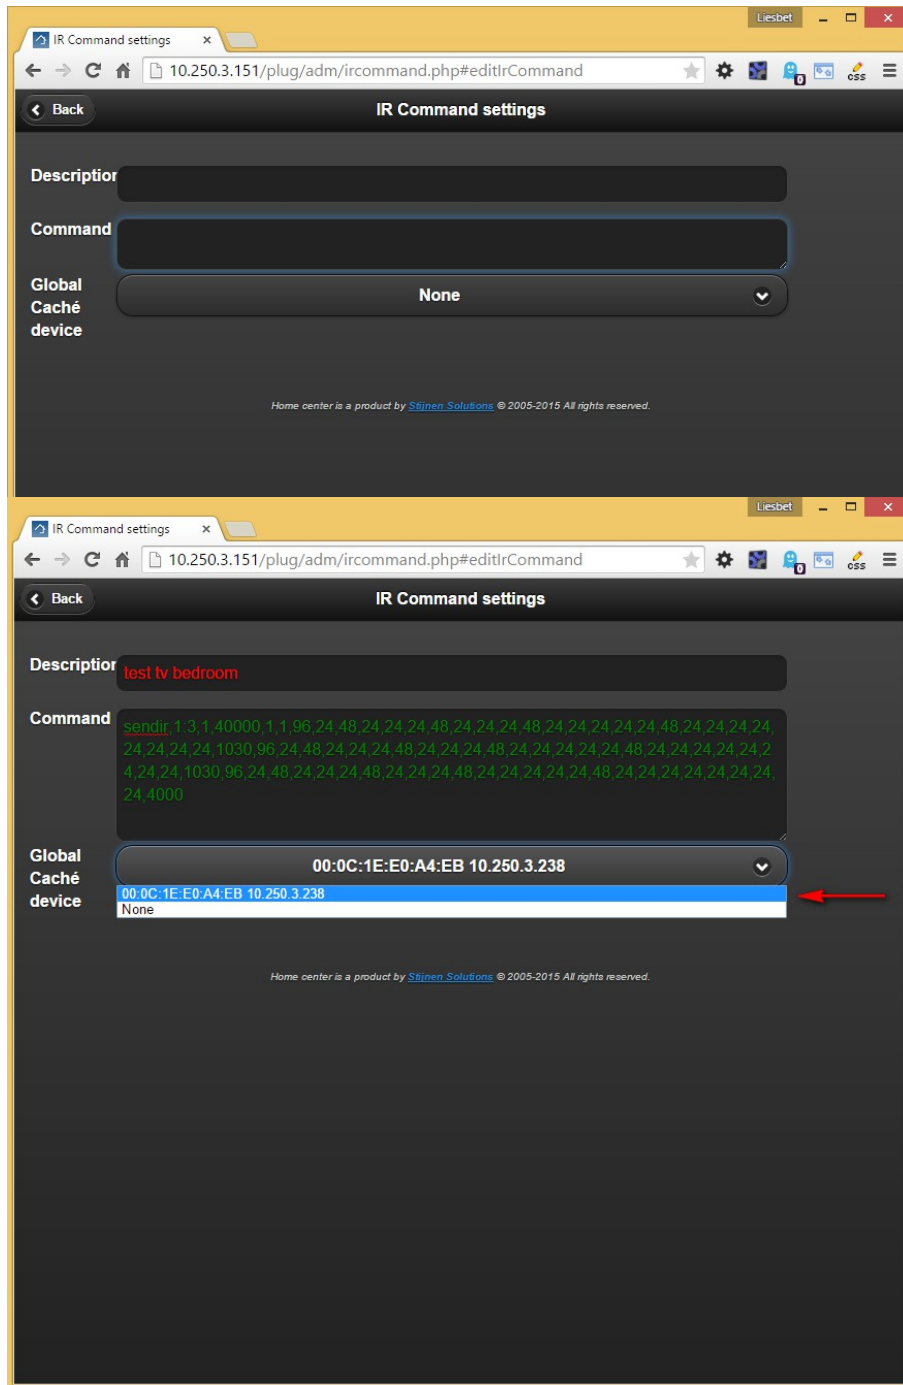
Liesbet

IR Command settings ×

10.250.3.151/plug/adm/ircommand.php#editIrCommand

0

css

Back

IR Command settings

Descriptior

Command

Global Caché device

None

Home center is a product by Stijnen Solutions © 2005-2015 All rights reserved.

Liesbet

IR Command settings ×

10.250.3.151/plug/adm/ircommand.php#editIrCommand

0

css

Back

IR Command settings

Descriptior

test tv bedroom

Command

sendir,1:3,1,40000,1,1,96,24,48,24,24,24,48,24,24,24,48,24,24,24,24,24,48,24,24,24,24,24,24,24,24,1030,96,24,48,24,24,24,48,24,24,24,48,24,24,24,24,24,48,24,24,24,24,24,24,24,24,1030,96,24,48,24,24,24,48,24,24,24,48,24,24,24,24,24,48,24,24,24,24,24,24,24,24,4000

Global Caché device

00:0C:1E:E0:A4:EB 10.250.3.238

00:0C:1E:E0:A4:EB 10.250.3.238
None

Home center is a product by Stijnen Solutions © 2005-2015 All rights reserved.